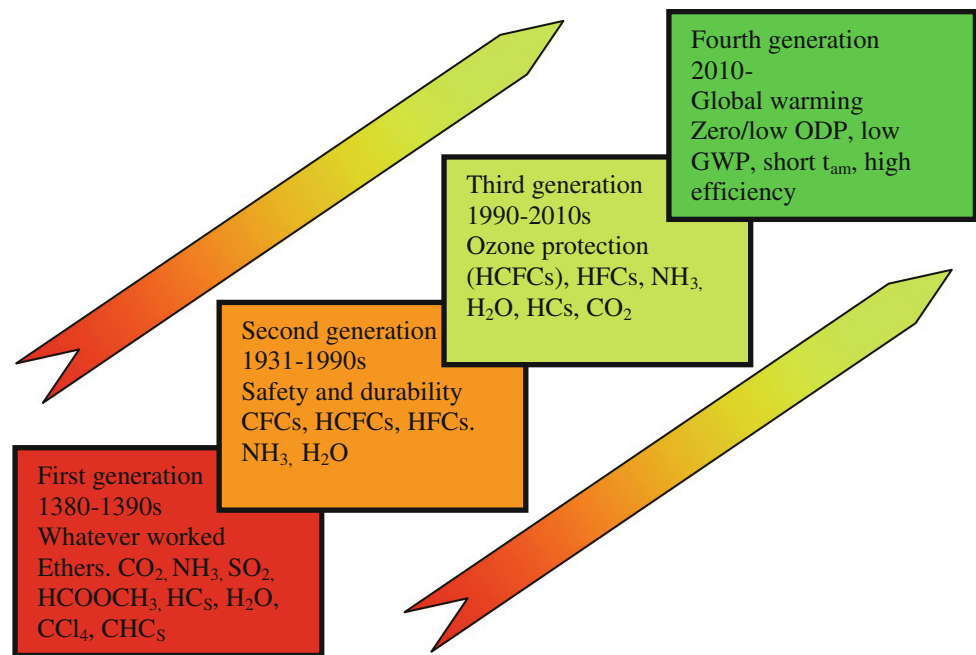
Fourth generation
2010-
Global warming
Zero/low ODP, low GWP, short $t_{am}$, high efficiency

Third generation
1990-2010s
Ozone protection
(HCFCs), HFCs, $NH_3$, $H_2O$, HCs, $CO_2$

Second generation
1931-1990s
Safety and durability
CFCs, HCFCs, HFCs. $NH_3$, $H_2O$

First generation
1380-1390s
Whatever worked
Ethers. $CO_2$, $NH_3$, $SO_2$, $HCOOCH_3$, $HC_S$, $H_2O$, $CCl_4$, $CHC_S$